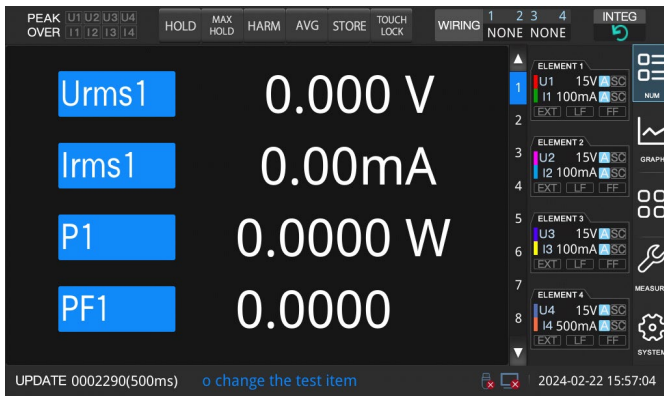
PEAK U1 U2 U3 U4
OVER I1 I2 I3 I4

HOLD MAX HOLD HARM AVG STORE TOUCH LOCK

WIRING 1 2 3 4
NONE NONE

INTEG

Urms1 0.000 V

Irms1 0.00mA

P1 0.0000 W

PF1 0.0000

1
2
3
4
5
6
7
8

ELEMENT 1
U1 15V A SC
I1 100mA A SC
EXT LF FF

ELEMENT 2
U2 15V A SC
I2 100mA A SC
EXT LF FF

ELEMENT 3
U3 15V A SC
I3 100mA A SC
EXT LF FF

ELEMENT 4
U4 15V A SC
I4 500mA A SC
EXT LF FF

NUM
GRAPH
MEASUR
SYSTEM

UPDATE 0002290(500ms)
o change the test item
2024-02-22 15:57:04